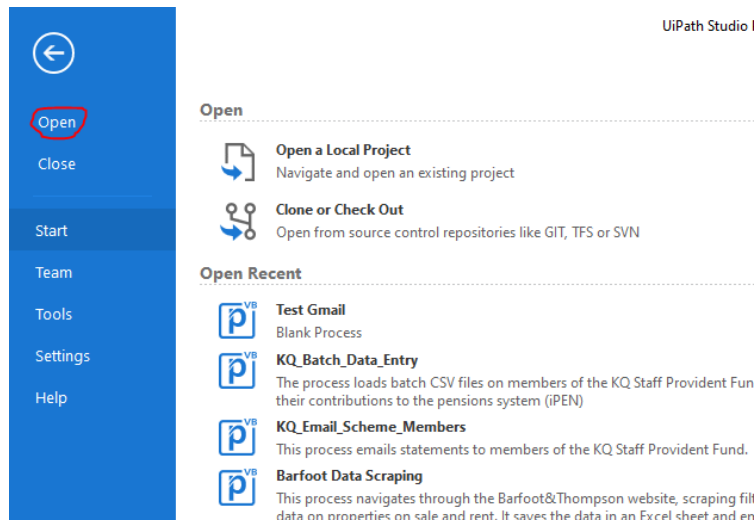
UiPath Studio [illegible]

Open

Close

Start

Team

Tools

Settings

Help

Open

Open a Local Project
Navigate and open an existing project

Clone or Check Out
Open from source control repositories like GIT, TFS or SVN

Open Recent

VB
p
Test Gmail
Blank Process

VB
p
KQ_Batch_Data_Entry
The process loads batch CSV files on members of the KQ Staff Provident Fun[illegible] their contributions to the pensions system (iPEN)

VB
p
KQ_Email_Scheme_Members
This process emails statements to members of the KQ Staff Provident Fund.

VB
p
Barfoot Data Scraping
This process navigates through the Barfoot&Thompson website, scraping fil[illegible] data on properties on sale and rent. It saves the data in an Excel sheet and en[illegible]